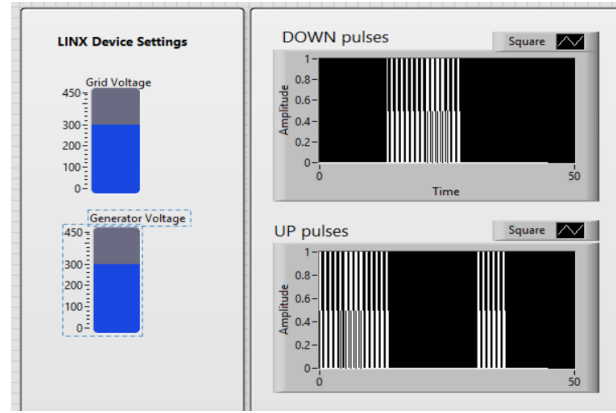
LINX Device Settings

Grid Voltage
450
300
200
100
0

Generator Voltage
450
300
200
100
0

DOWN pulses
Square
1
0.8
0.6
0.4
0.2
0
Amplitude
0
50
Time

UP pulses
Square
1
0.8
0.6
0.4
0.2
0
Amplitude
0
50